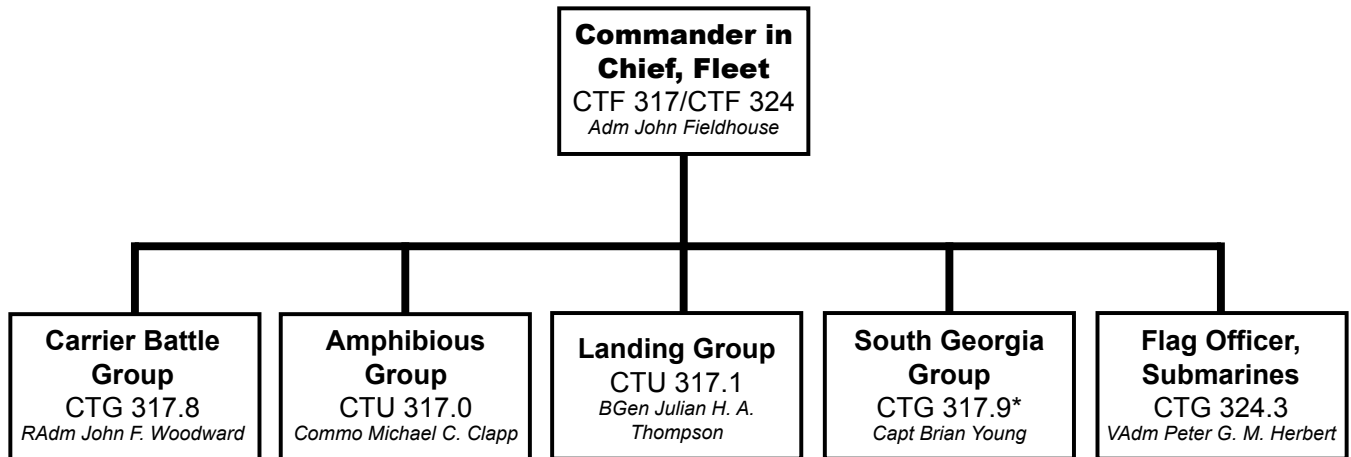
Commander in Chief, Fleet
CTF 317/CTF 324
Adm John Fieldhouse

Carrier Battle Group
CTG 317.8
RAdm John F. Woodward

Amphibious Group
CTU 317.0
Commo Michael C. Clapp

Landing Group
CTU 317.1
BGen Julian H. A. Thompson

South Georgia Group
CTG 317.9*
Capt Brian Young

Flag Officer, Submarines
CTG 324.3
VAdm Peter G. M. Herbert